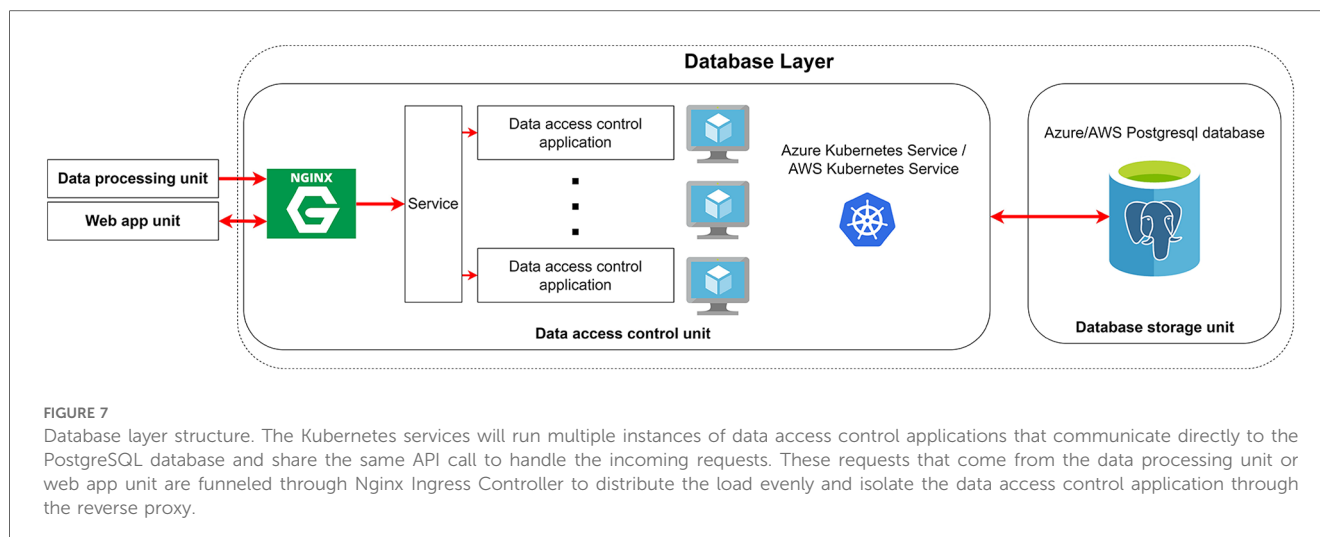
Database Layer

Data processing unit

Web app unit

NGINX

Service

Data access control application

Data access control application

Azure Kubernetes Service / AWS Kubernetes Service

Data access control unit

Azure/AWS Postgresql database

Database storage unit

FIGURE 7

Database layer structure. The Kubernetes services will run multiple instances of data access control applications that communicate directly to the PostgreSQL database and share the same API call to handle the incoming requests. These requests that come from the data processing unit or web app unit are funneled through Nginx Ingress Controller to distribute the load evenly and isolate the data access control application through the reverse proxy.